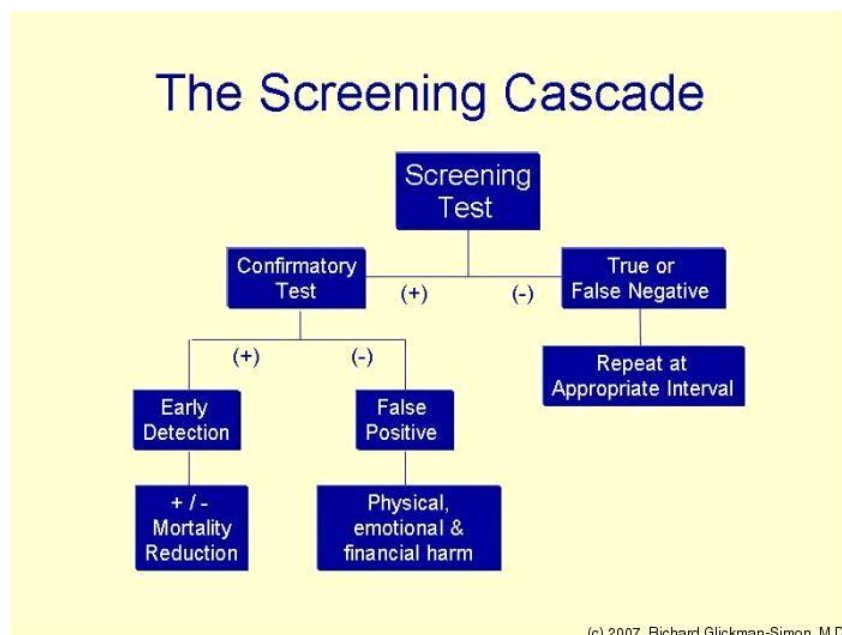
The Screening Cascade

Screening Test

Confirmatory Test

(+)

(-)

True or False Negative

Repeat at Appropriate Interval

(+)

(-)

Early Detection

False Positive

+ / - Mortality Reduction

Physical, emotional & financial harm

(c) 2007, Richard Glickman-Simon, M.D.